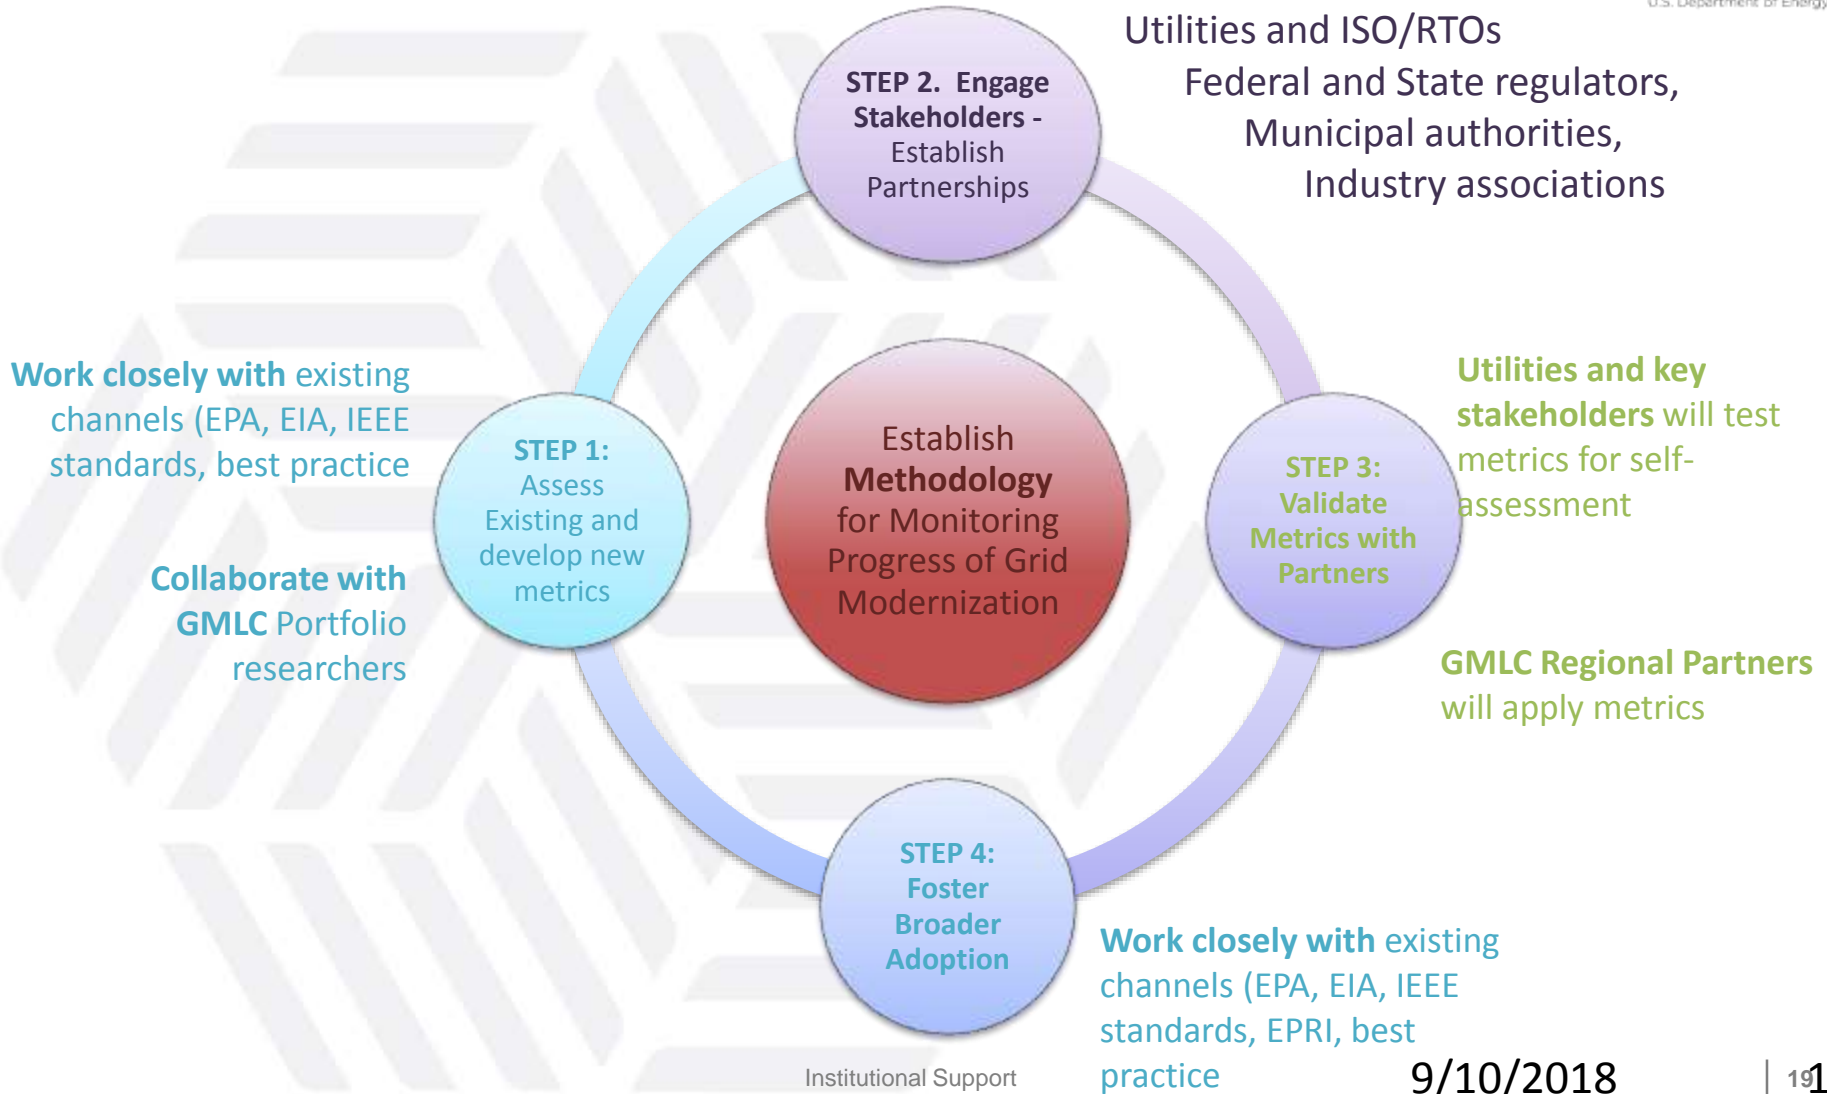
U.S. Department of Energy

Utilities and ISO/RTOs
Federal and State regulators,
Municipal authorities,
Industry associations

STEP 2. Engage Stakeholders - Establish Partnerships

Work closely with existing channels (EPA, EIA, IEEE standards, best practice

Collaborate with GMLC Portfolio researchers

STEP 1: Assess Existing and develop new metrics

Establish Methodology for Monitoring Progress of Grid Modernization

STEP 3: Validate Metrics with Partners

Utilities and key stakeholders will test metrics for self-assessment

GMLC Regional Partners will apply metrics

STEP 4: Foster Broader Adoption

Work closely with existing channels (EPA, EIA, IEEE standards, EPRI, best practice

Institutional Support

9/10/2018

19 1